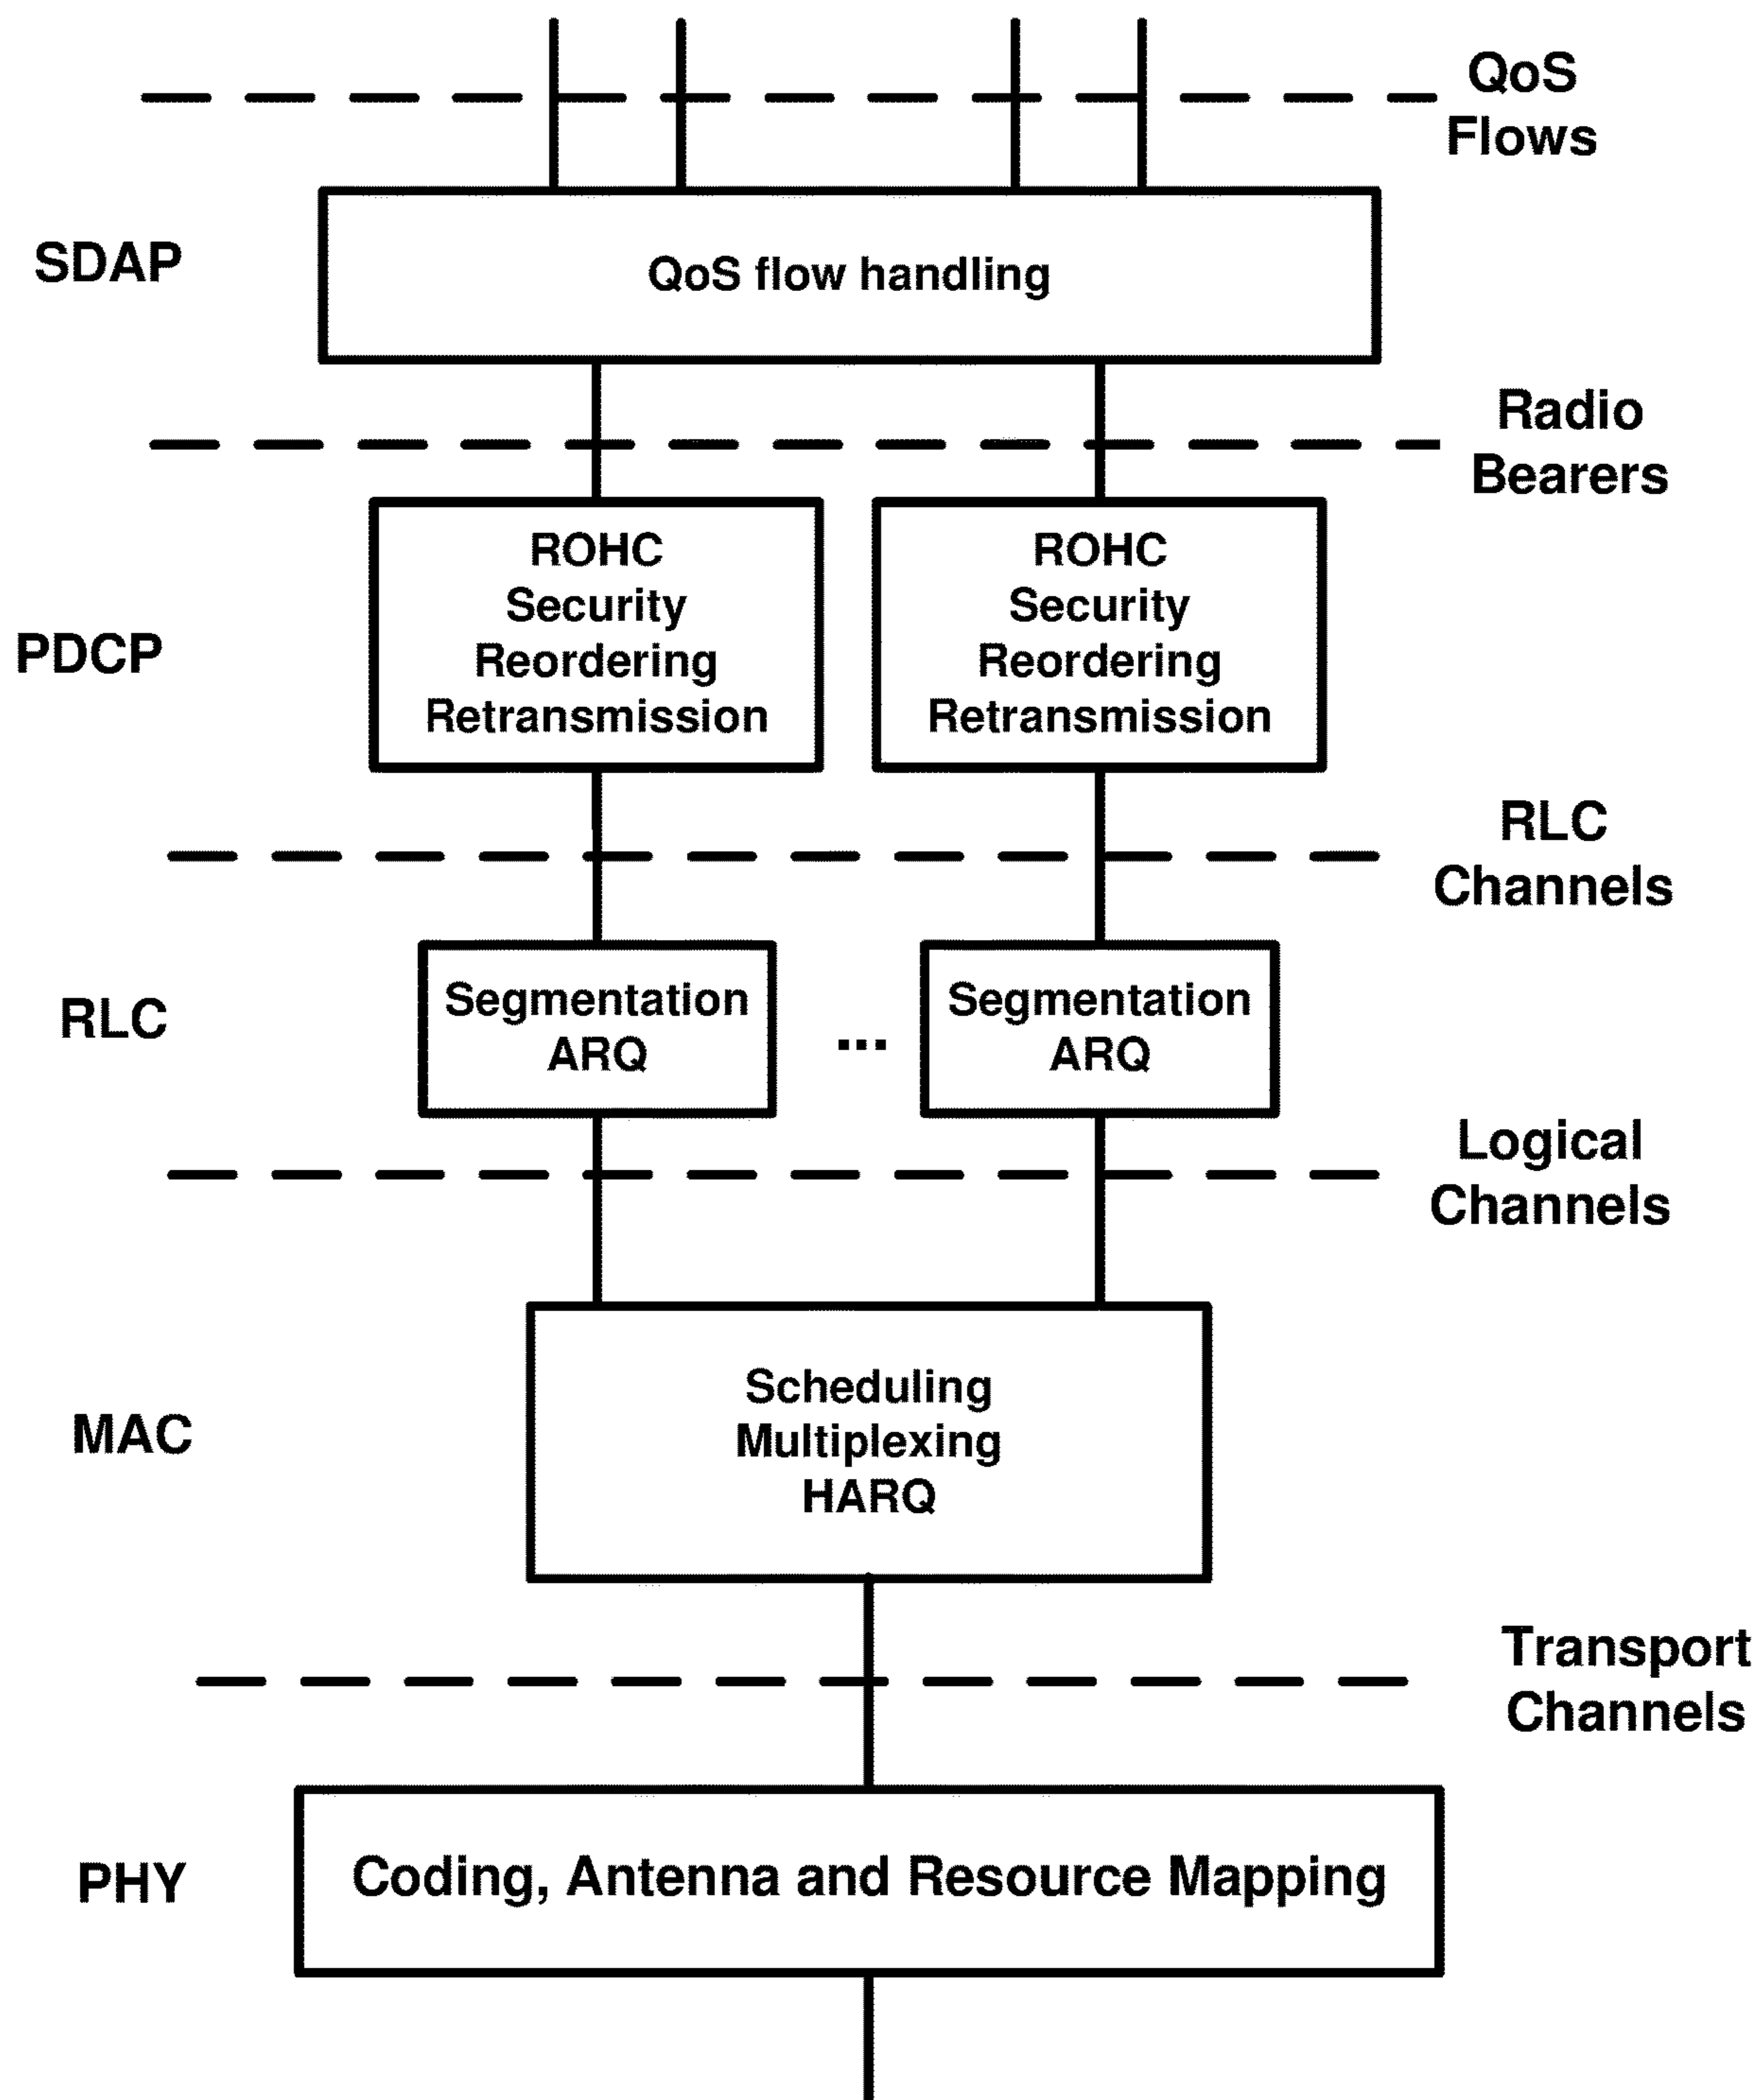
QoS Flows

SDAP

QoS flow handling

Radio Bearers

PDCP

ROHC
Security
Reordering
Retransmission

ROHC
Security
Reordering
Retransmission

RLC Channels

RLC

Segmentation
ARQ

...

Segmentation
ARQ

Logical Channels

MAC

Scheduling
Multiplexing
HARQ

Transport Channels

PHY

Coding, Antenna and Resource Mapping